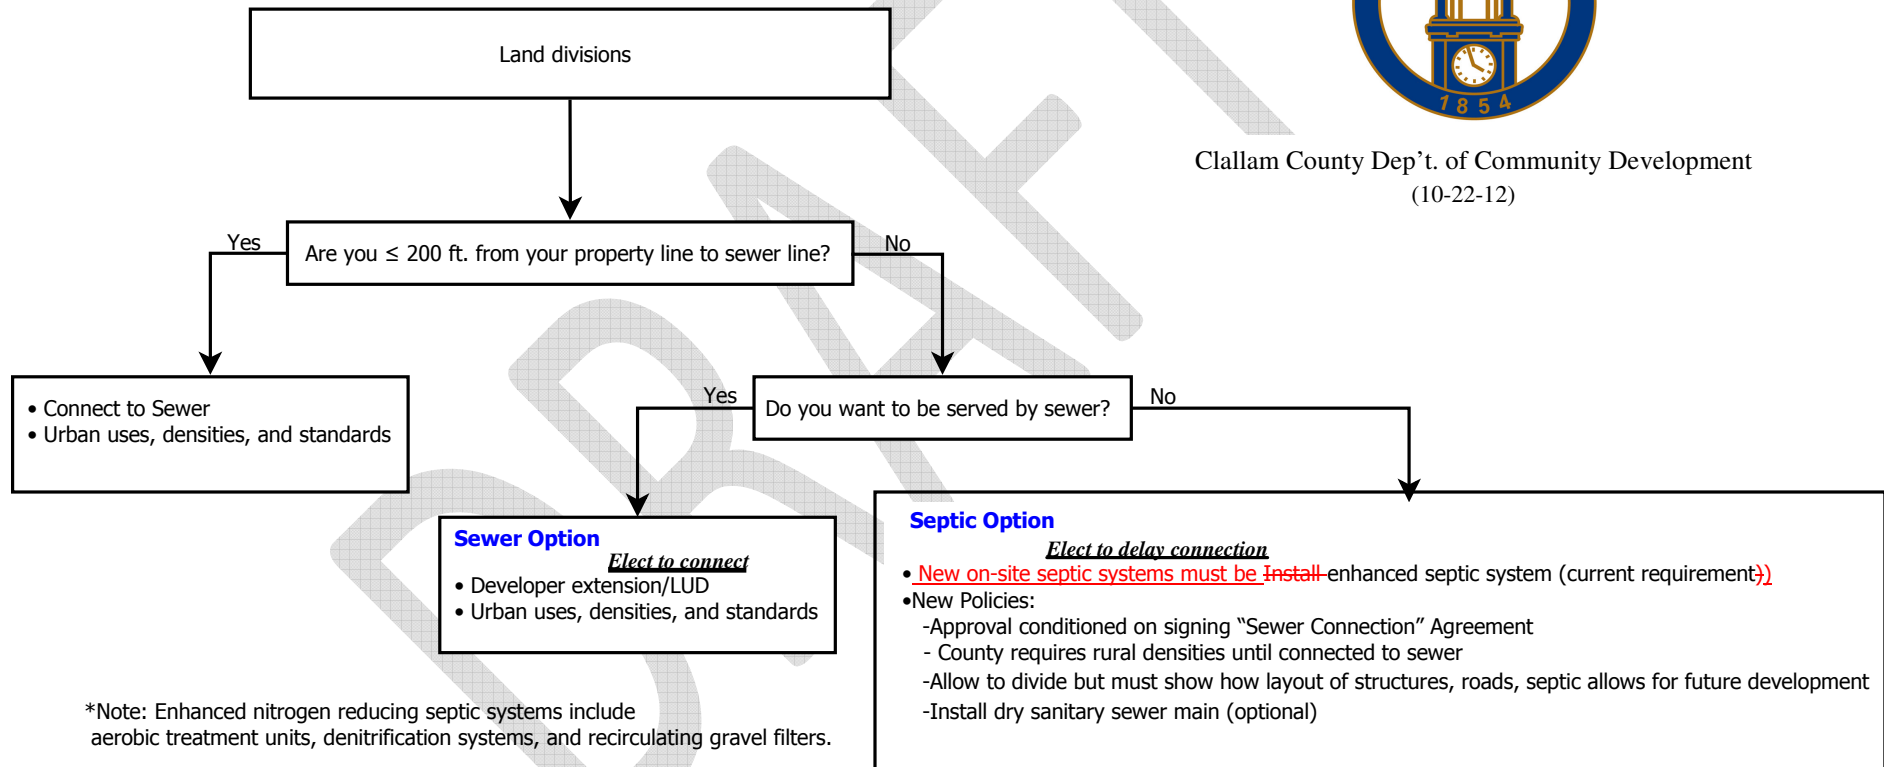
1854

Clallam County Dep't. of Community Development
(10-22-12)

Land divisions

Yes

Are you ≤ 200 ft. from your property line to sewer line?

No

• Connect to Sewer
• Urban uses, densities, and standards

Yes

Do you want to be served by sewer?

No

Sewer Option

Elect to connect

• Developer extension/LUD
• Urban uses, densities, and standards

Septic Option

Elect to delay connection

• New on-site septic systems must be Install enhanced septic system (current requirement))
•New Policies:
-Approval conditioned on signing "Sewer Connection" Agreement
- County requires rural densities until connected to sewer
-Allow to divide but must show how layout of structures, roads, septic allows for future development
-Install dry sanitary sewer main (optional)

*Note: Enhanced nitrogen reducing septic systems include aerobic treatment units, denitrification systems, and recirculating gravel filters.

DRAFT